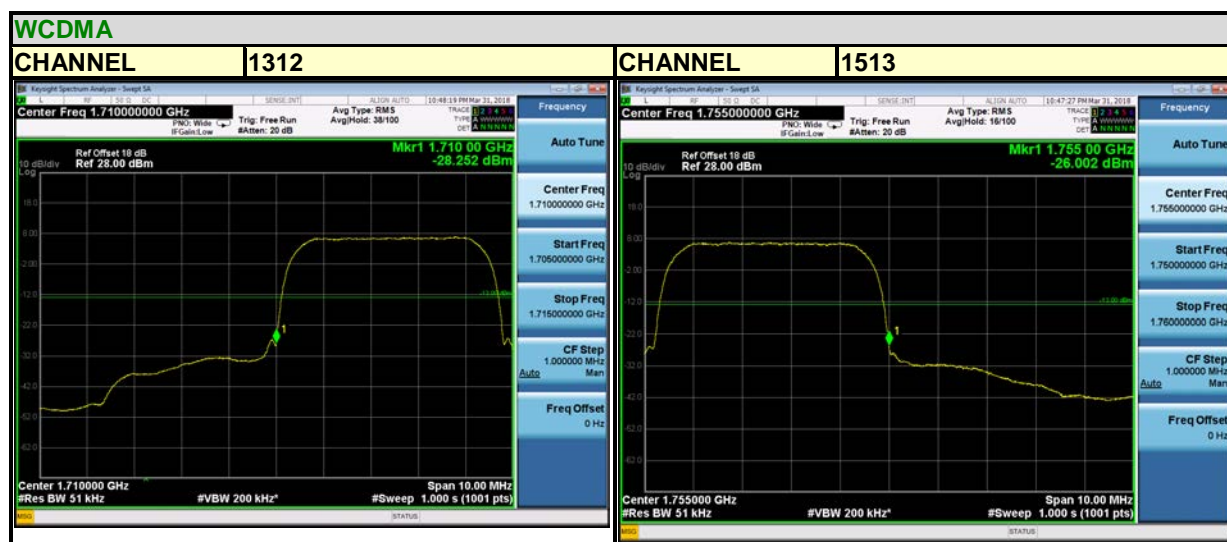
WCDMA

| CHANNEL | 1312 | CHANNEL | 1513 |
|---|---|---|---|

Keysight Spectrum Analyzer - Swept SA
RF 50 Ω DC SENSE:INT ALIGN AUTO 10:48:19 PM Mar 31, 2018
Center Freq 1.710000000 GHz
PNO: Wide IFGain:Low
Trig: Free Run #Atten: 20 dB
Avg Type: RMS Avg|Hold: 38/100
TRACE 1 2 3 4 5 6 TYPE DET
Ref Offset 18 dB
10 dB/div Ref 28.00 dBm
Log
Mkr1 1.710 00 GHz -28.252 dBm
18.0
8.00
-2.00
-12.0
-22.0
-32.0
-42.0
-52.0
-62.0
-13.00 dBm
1
Center 1.710000 GHz
#Res BW 51 kHz
#VBW 200 kHz*
Span 10.00 MHz
#Sweep 1.000 s (1001 pts)
MSG
STATUS
Frequency
Auto Tune
Center Freq 1.710000000 GHz
Start Freq 1.705000000 GHz
Stop Freq 1.715000000 GHz
CF Step 1.000000 MHz Auto Man
Freq Offset 0 Hz

Keysight Spectrum Analyzer - Swept SA
RF 50 Ω DC SENSE:INT ALIGN AUTO 10:47:27 PM Mar 31, 2018
Center Freq 1.755000000 GHz
PNO: Wide IFGain:Low
Trig: Free Run #Atten: 20 dB
Avg Type: RMS Avg|Hold: 16/100
TRACE 1 2 3 4 5 6 TYPE DET
Ref Offset 18 dB
10 dB/div Ref 28.00 dBm
Log
Mkr1 1.755 00 GHz -26.002 dBm
18.0
8.00
-2.00
-12.0
-22.0
-32.0
-42.0
-52.0
-62.0
-13.00 dBm
1
Center 1.755000 GHz
#Res BW 51 kHz
#VBW 200 kHz*
Span 10.00 MHz
#Sweep 1.000 s (1001 pts)
MSG
STATUS
Frequency
Auto Tune
Center Freq 1.755000000 GHz
Start Freq 1.750000000 GHz
Stop Freq 1.760000000 GHz
CF Step 1.000000 MHz Auto Man
Freq Offset 0 Hz